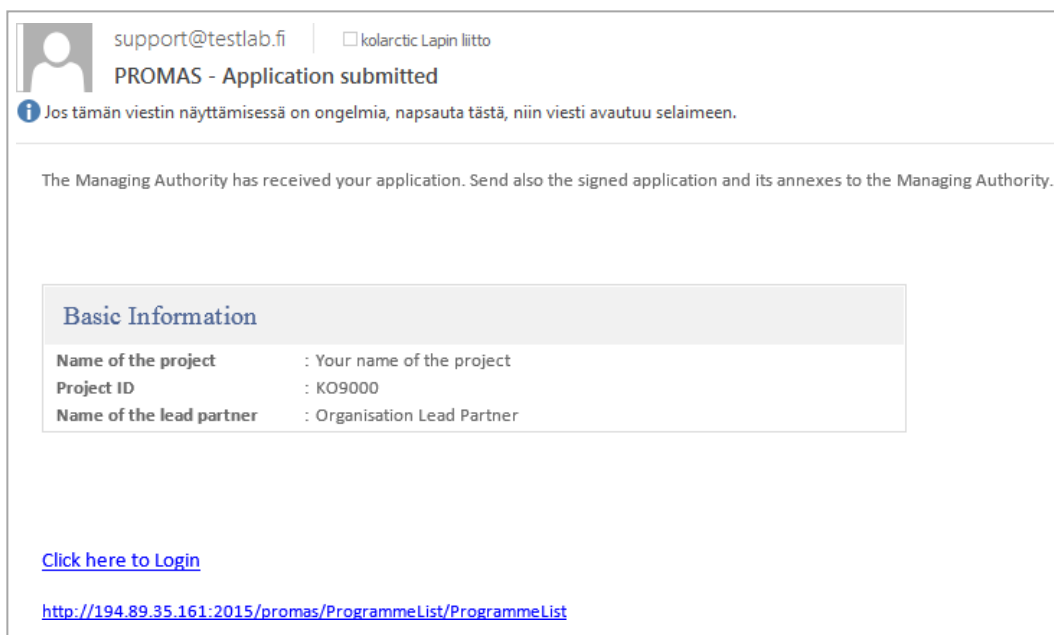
support@testlab.fi

kolarctic Lapin liitto

PROMAS - Application submitted

Jos tämän viestin näyttämisessä on ongelmia, napsauta tästä, niin viesti avautuu selaimeen.

The Managing Authority has received your application. Send also the signed application and its annexes to the Managing Authority.

Basic Information

| | |
|---|---|
| **Name of the project** | : Your name of the project |
| **Project ID** | : KO9000 |
| **Name of the lead partner** | : Organisation Lead Partner |

Click here to Login

http://194.89.35.161:2015/promas/ProgrammeList/ProgrammeList